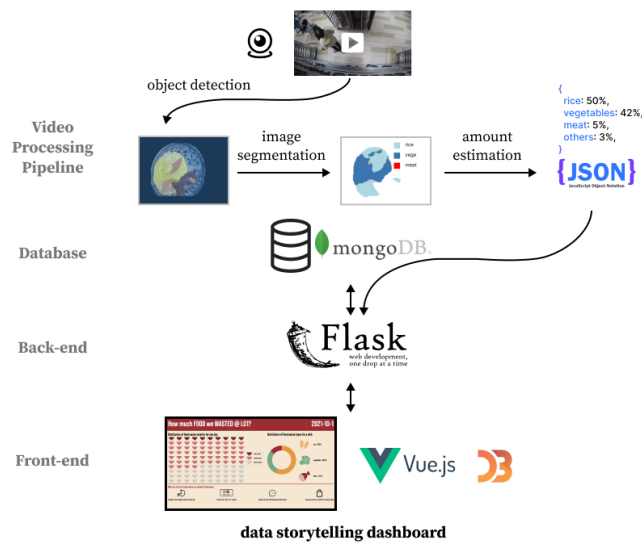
object detection

Video Processing Pipeline

image segmentation

rice
vege
meat

amount estimation

{
rice: 50%,
vegetables: 42%,
meat: 5%,
others: 3%,
}

{JSON}
JavaScript Object Notation

Database

mongoDB.

Back-end

Flask
web development, one drop at a time

Front-end

How much FOOD we WASTED @ LG1?
2021-10-1

Vue.js

data storytelling dashboard